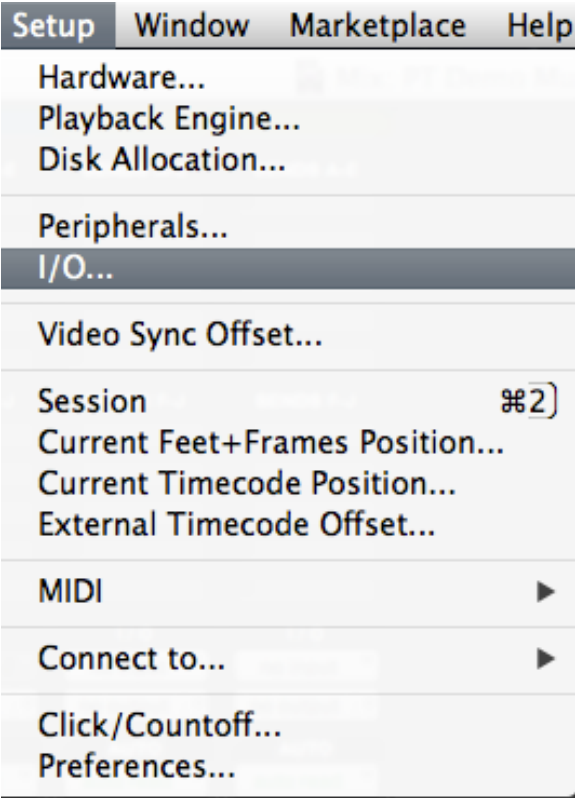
Setup Window Marketplace Help

Hardware...
Playback Engine...
Disk Allocation...

Peripherals...
I/O...

Video Sync Offset...

Session ⌘2
Current Feet+Frames Position...
Current Timecode Position...
External Timecode Offset...

MIDI ▶

Connect to... ▶

Click/Countoff...
Preferences...